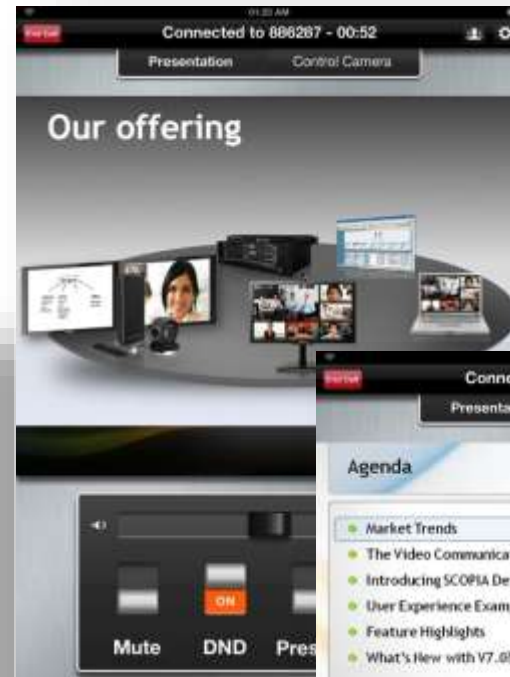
01:23 AM

End Call

Connected to 886287 - 00:52

Presentation

Control Camera

Our offering

ON

Mute

DND

Pres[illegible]

End Call

Conne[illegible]

Presenta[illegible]

Agenda

Market Trends

The Video Communica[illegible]

Introducing SCOPIA De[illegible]

User Experience Exam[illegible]

Feature Highlights

What's New with V7.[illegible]